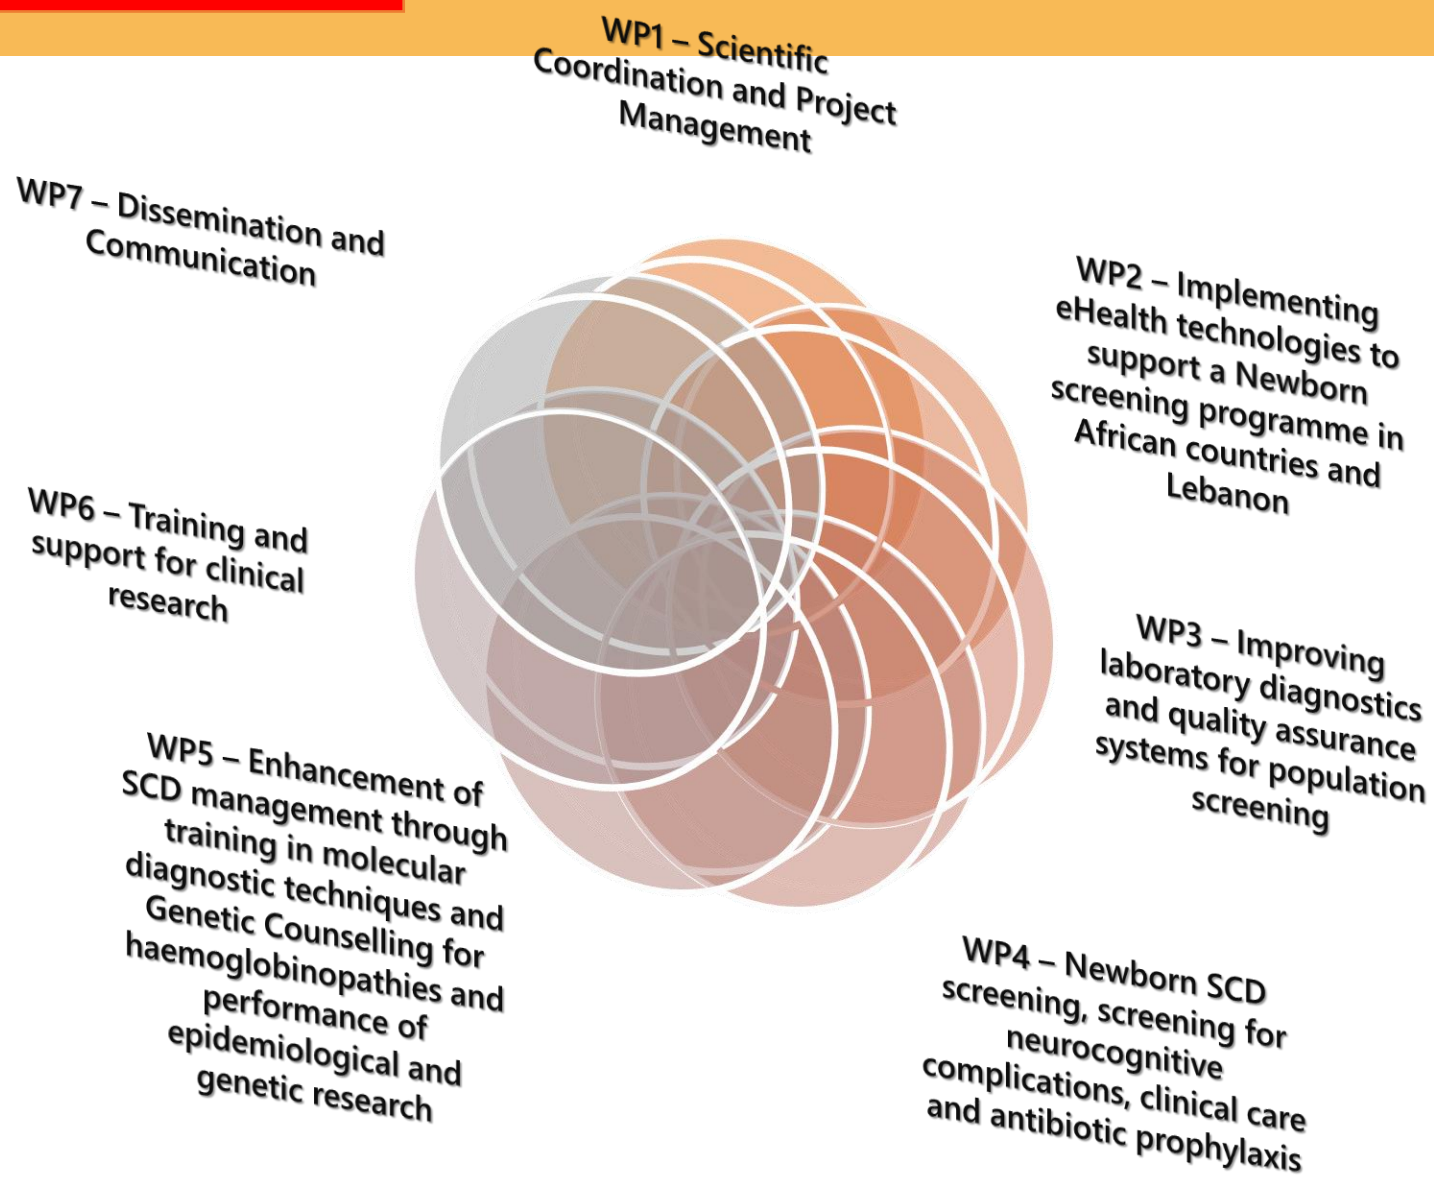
WP1 – Scientific Coordination and Project Management

WP2 – Implementing eHealth technologies to support a Newborn screening programme in African countries and Lebanon

WP3 – Improving laboratory diagnostics and quality assurance systems for population screening

WP4 – Newborn SCD screening, screening for neurocognitive complications, clinical care and antibiotic prophylaxis

WP5 – Enhancement of SCD management through training in molecular diagnostic techniques and Genetic Counselling for haemoglobinopathies and performance of epidemiological and genetic research

WP6 – Training and support for clinical research

WP7 – Dissemination and Communication